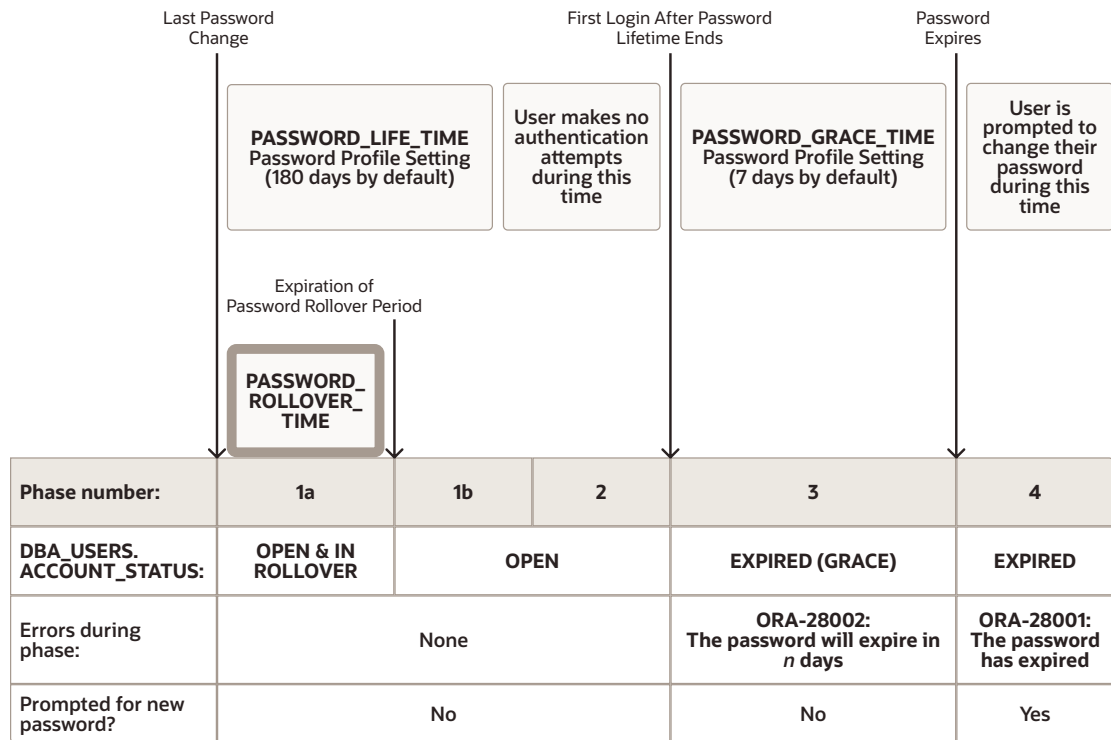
Last Password Change

First Login After Password Lifetime Ends

Password Expires

PASSWORD_LIFE_TIME
Password Profile Setting
(180 days by default)

User makes no authentication attempts during this time

PASSWORD_GRACE_TIME
Password Profile Setting
(7 days by default)

User is prompted to change their password during this time

Expiration of Password Rollover Period

PASSWORD_ROLLOVER_TIME

| Phase number: | 1a | 1b | 2 | 3 | 4 |
|---|---|---|---|---|---|
| DBA_USERS. ACCOUNT_STATUS: | OPEN & IN ROLLOVER | OPEN | | EXPIRED (GRACE) | EXPIRED |
| Errors during phase: | None | | | ORA-28002: The password will expire in *n* days | ORA-28001: The password has expired |
| Prompted for new password? | No | | | No | Yes |